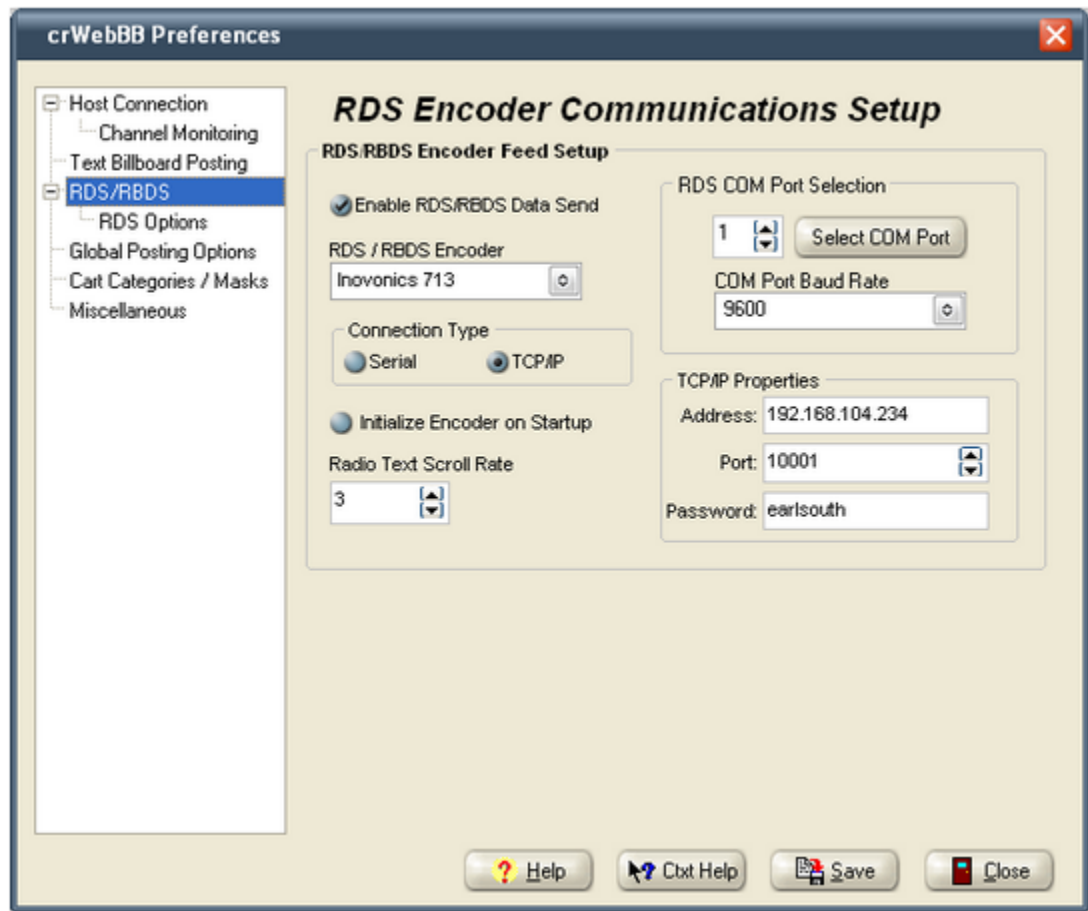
crWebBB Preferences

Host Connection
Channel Monitoring
Text Billboard Posting
RDS/RBDS
RDS Options
Global Posting Options
Cart Categories / Masks
Miscellaneous

RDS Encoder Communications Setup

RDS/RBDS Encoder Feed Setup

Enable RDS/RBDS Data Send

RDS / RBDS Encoder
Inovonics 713

Connection Type
Serial
TCP/IP

Initialize Encoder on Startup

Radio Text Scroll Rate
3

RDS COM Port Selection
1
Select COM Port
COM Port Baud Rate
9600

TCP/IP Properties
Address: 192.168.104.234
Port: 10001
Password: earlsouth

Help
Ctxt Help
Save
Close